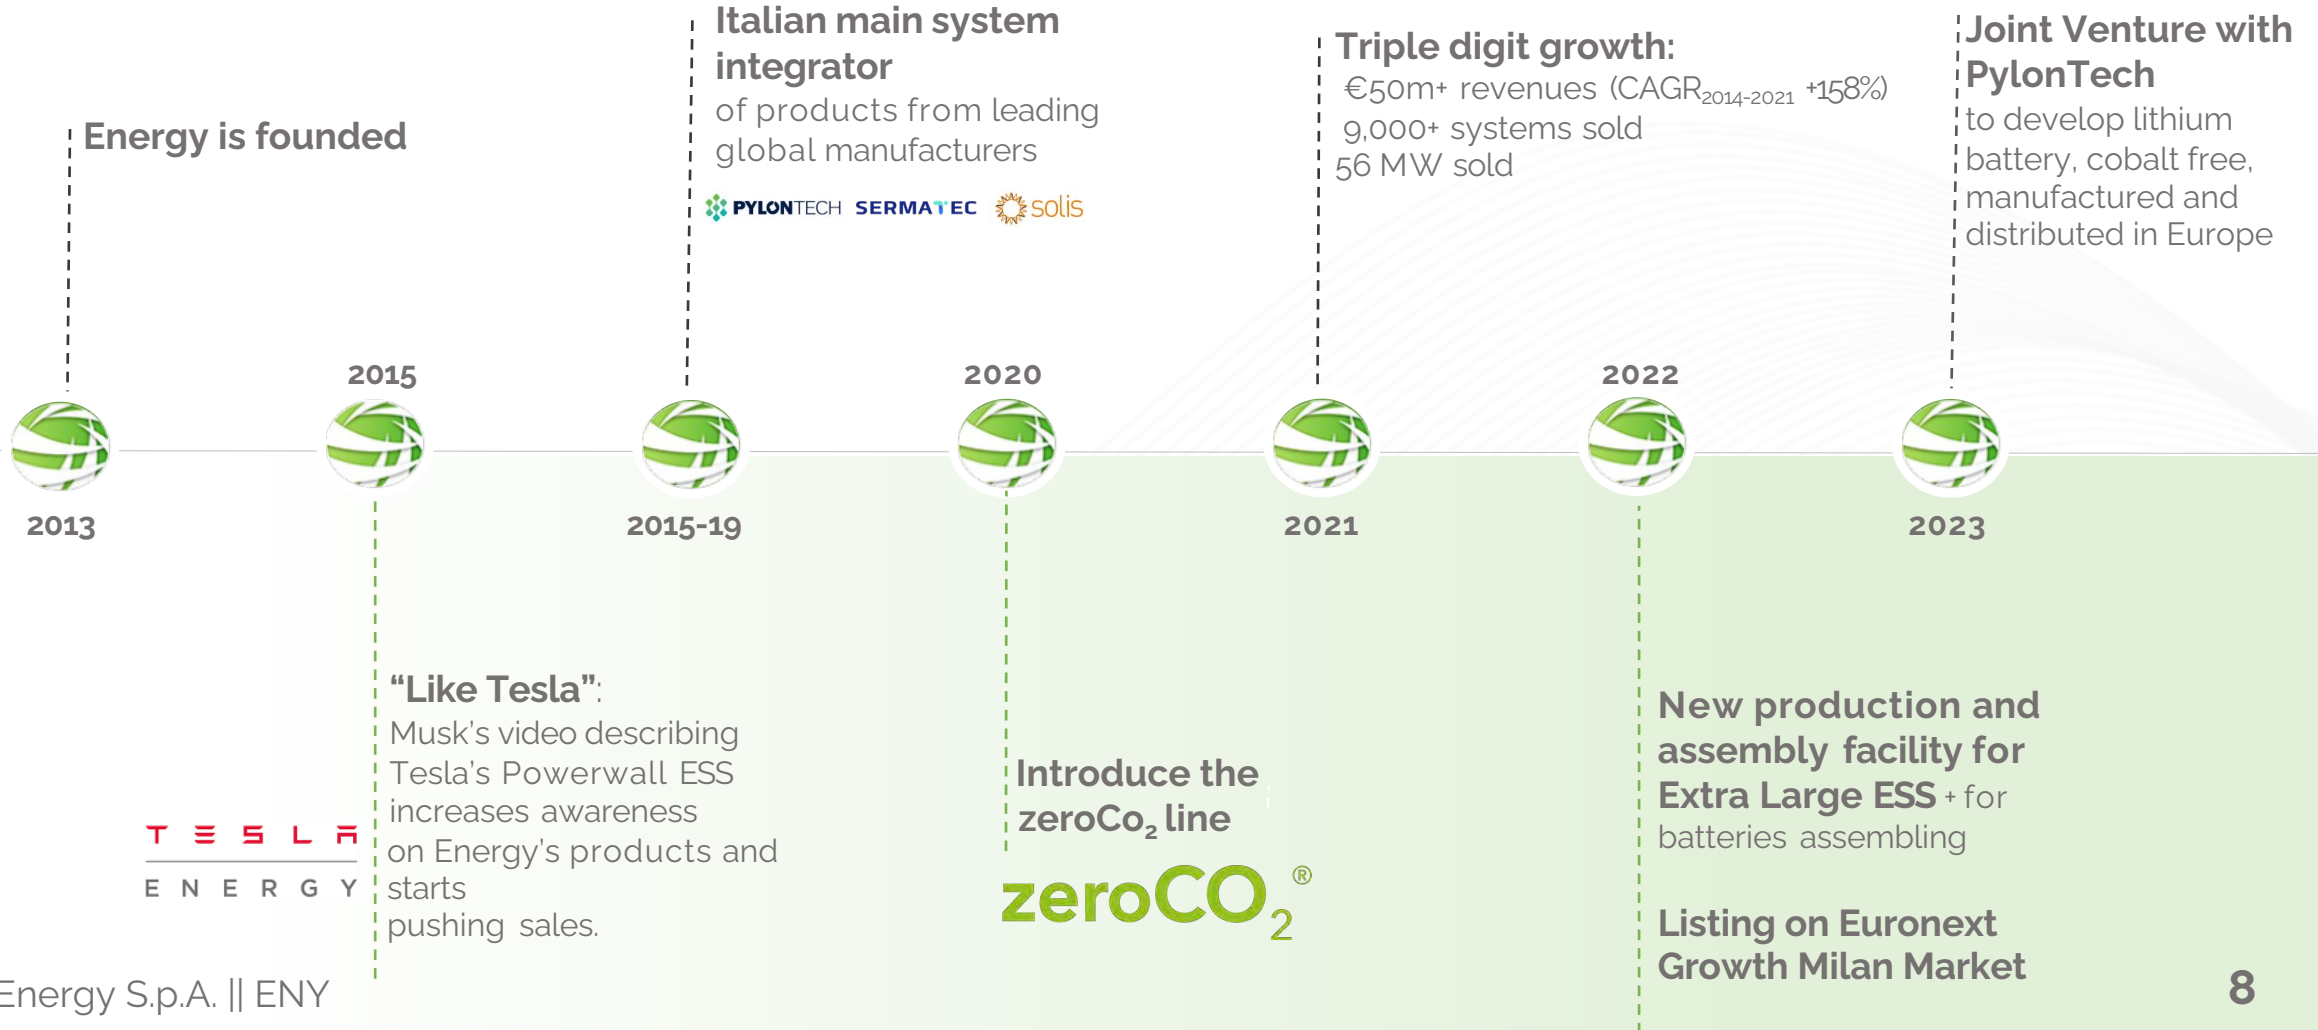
Energy is founded

Italian main system integrator of products from leading global manufacturers

PYLONTECH SERMATEC solis

Triple digit growth:
€50m+ revenues (CAGR$_{2014-2021}$ +158%)
9,000+ systems sold
56 MW sold

Joint Venture with PylonTech to develop lithium battery, cobalt free, manufactured and distributed in Europe

2015 2020 2022

2013 2015-19 2021 2023

TESLA
ENERGY

"Like Tesla": Musk's video describing Tesla's Powerwall ESS increases awareness on Energy's products and starts pushing sales.

Introduce the zeroCo$_2$ line

zeroCO$_2$®

New production and assembly facility for Extra Large ESS + for batteries assembling

Listing on Euronext Growth Milan Market

Energy S.p.A. || ENY

8